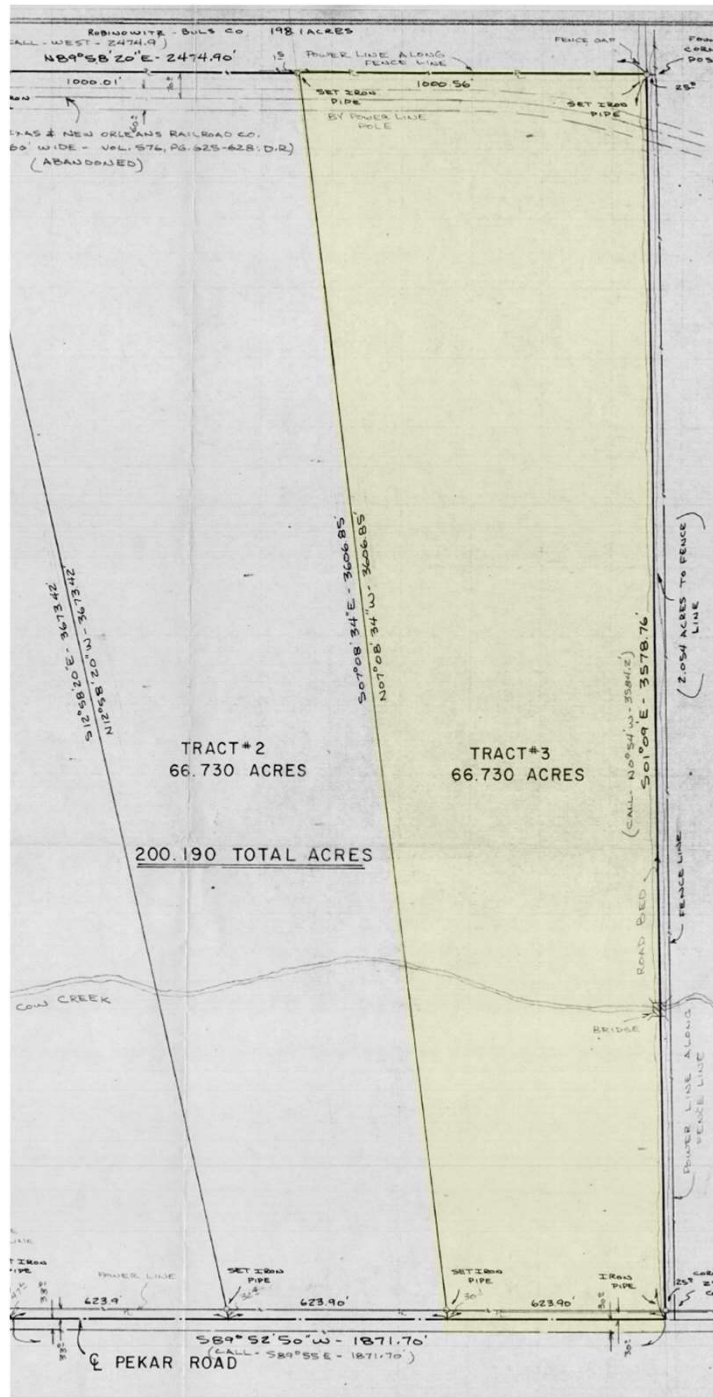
ROBINOWITZ - BULS CO 198.1 ACRES
CALL - WEST - 2474.9)
N89°58'20"E - 2474.90'
POWER LINE ALONG FENCE LINE
FENCE GAP
1000.01'
1000.56'
SET IRON PIPE BY POWER LINE POLE
SET IRON PIPE
TEXAS & NEW ORLEANS RAILROAD CO. 60' WIDE - VOL. 576, PG. 625-628: D.R.) (ABANDONED)
S12°58'20"E - 3673.42'
N12°58'20"W - 3673.42'
S07°08'34"E - 3606.85'
N07°08'34"W - 3606.85'
(CALL - N0°54'W - 3584.2)
S01°09'E - 3578.76'
(2.05W ACRES TO FENCE LINE)
TRACT#2
66.730 ACRES
TRACT#3
66.730 ACRES
200.190 TOTAL ACRES
ROAD BED
FENCE LINE
COW CREEK
BRIDGE
POWER LINE ALONG FENCE LINE
SET IRON PIPE
POWER LINE
SET IRON PIPE
SET IRON PIPE
IRON PIPE
623.9'
623.90'
623.90'
S89°52'50"W - 1871.70'
(CALL - S89°55E - 1871.70')
℄ PEKAR ROAD